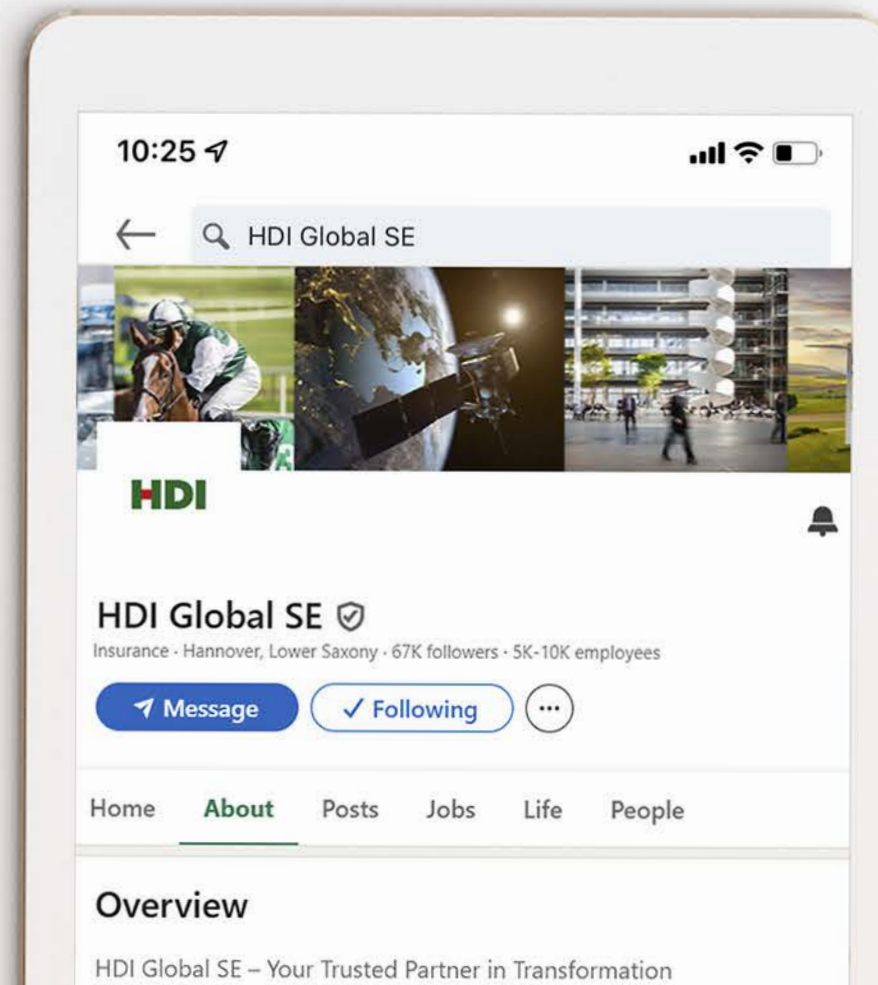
10:25

HDI Global SE

HDI

HDI Global SE

Insurance · Hannover, Lower Saxony · 67K followers · 5K-10K employees

Message

✓ Following

...

Home About Posts Jobs Life People

Overview

HDI Global SE – Your Trusted Partner in Transformation